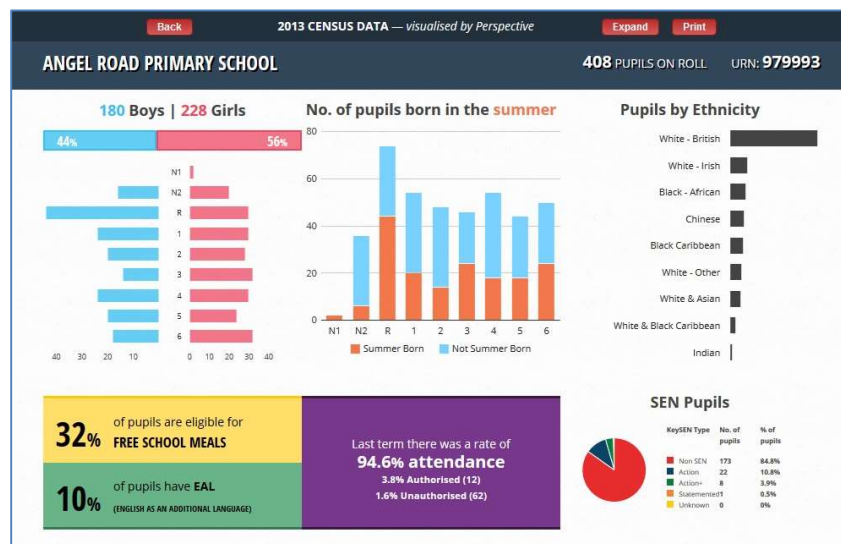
Back 2013 CENSUS DATA — visualised by Perspective Expand Print

ANGEL ROAD PRIMARY SCHOOL

408 PUPILS ON ROLL URN: 979993

180 Boys | 228 Girls

44% 56%

N1
N2
R
1
2
3
4
5
6

40 30 20 10 0 10 20 30 40

No. of pupils born in the summer

80
60
40
20
0

N1 N2 R 1 2 3 4 5 6

Summer Born Not Summer Born

Pupils by Ethnicity

White - British
White - Irish
Black - African
Chinese
Black Caribbean
White - Other
White & Asian
White & Black Caribbean
Indian

32% of pupils are eligible for FREE SCHOOL MEALS

10% of pupils have EAL (ENGLISH AS AN ADDITIONAL LANGUAGE)

Last term there was a rate of
94.6% attendance
3.8% Authorised (12)
1.6% Unauthorised (62)

SEN Pupils

| KeySEN Type | No. of pupils | % of pupils |
|---|---|---|
| Non SEN | 173 | 84.8% |
| Action | 22 | 10.8% |
| Action+ | 8 | 3.9% |
| Statemented | 1 | 0.5% |
| Unknown | 0 | 0% |